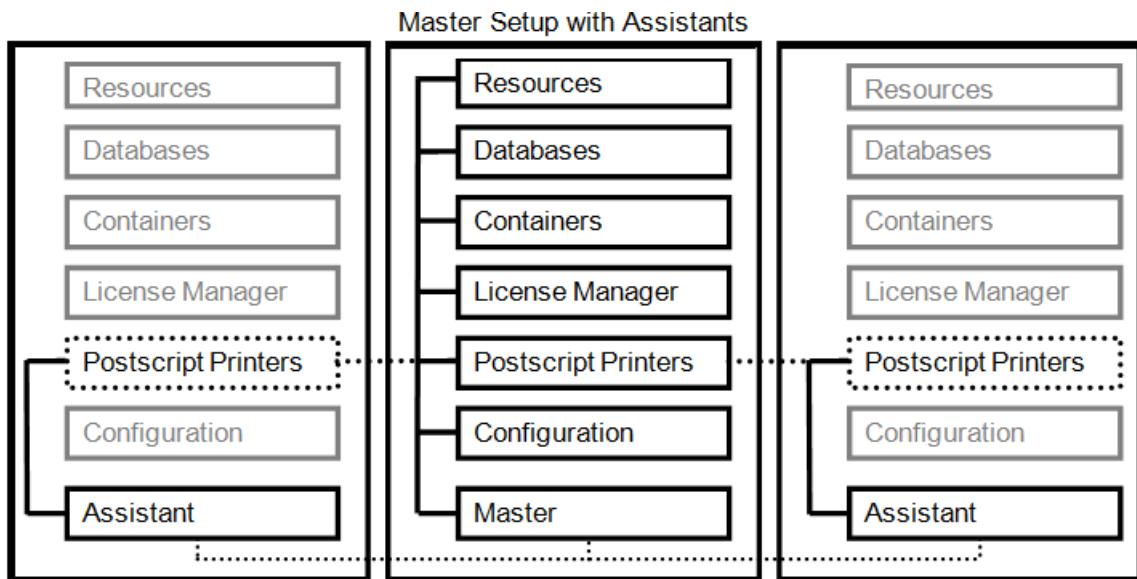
Master Setup with Assistants

Resources
Databases
Containers
License Manager
Postscript Printers
Configuration
Assistant

Resources
Databases
Containers
License Manager
Postscript Printers
Configuration
Master

Resources
Databases
Containers
License Manager
Postscript Printers
Configuration
Assistant